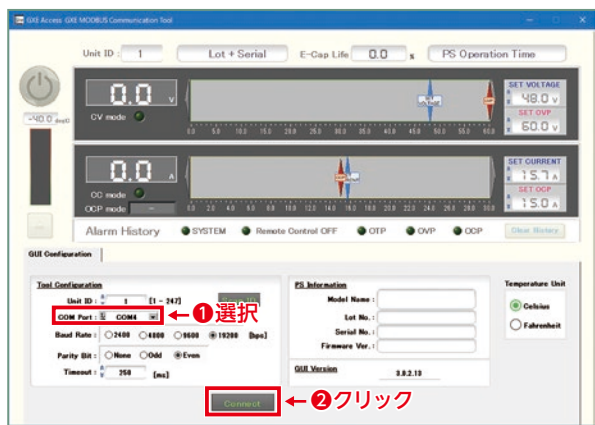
GXE Access GXE MODBUS Communication Tool

Unit ID : 1

Lot + Serial

E-Cap Life 0.0 s

PS Operation Time

-40.0 degC

0.0 V

CV mode

0.0 5.0 10.0 15.0 20.0 25.0 30.0 35.0 40.0 45.0 50.0 55.0 60.0

SET VOLTAGE

48.0 V

SET OVP

60.0 V

0.0 A

CC mode

OCP mode

0.0 2.0 4.0 6.0 8.0 10.0 12.0 14.0 16.0 18.0 20.0 22.0 24.0 26.0 28.0 30.0

SET CURRENT

15.7 A

SET OCP

15.0 A

Alarm History

SYSTEM

Remote Control OFF

OTP

OVP

OCP

Clear History

GUI Configuration

Tool Configuration

Unit ID : 1 [1 - 247]

COM Port : COM4

Baud Rate : 2400 4800 9600 19200 [bps]

Parity Bit : None Odd Even

Timeout : 250 [ms]

PS Information

Model Name :

Lot No. :

Serial No. :

Firmware Ver. :

GUI Version

3.0.2.13

Temperature Unit

Celsius

Fahrenheit

Connect

❶選択

❷クリック